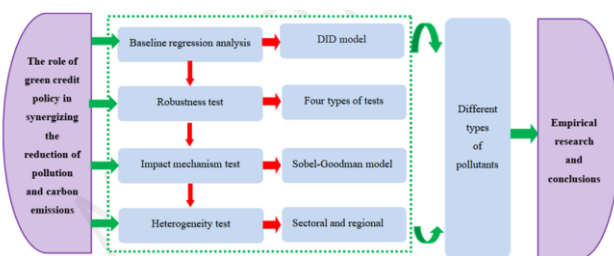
The role of green credit policy in synergizing the reduction of pollution and carbon emissions

Baseline regression analysis

DID model

Robustness test

Four types of tests

Impact mechanism test

Sobel-Goodman model

Heterogeneity test

Sectoral and regional

Different types of pollutants

Empirical research and conclusions